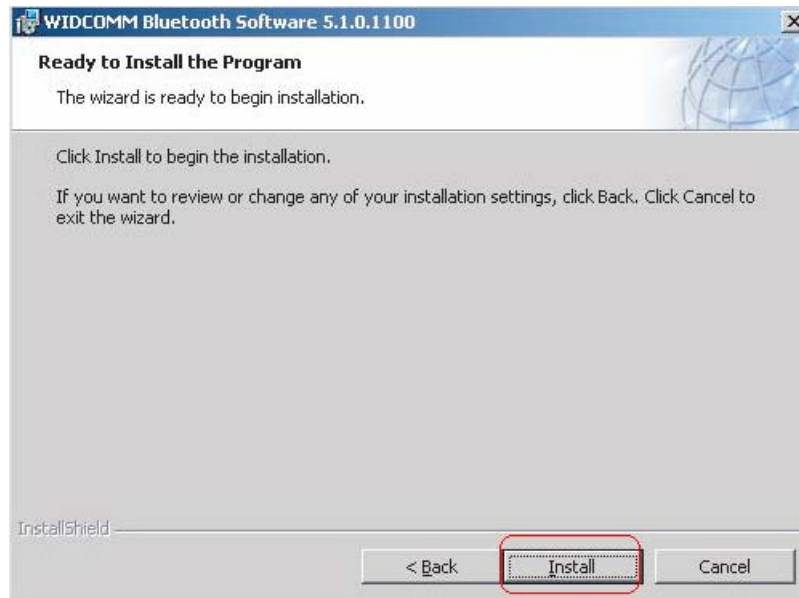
WIDCOMM Bluetooth Software 5.1.0.1100

Ready to Install the Program

The wizard is ready to begin installation.

Click Install to begin the installation.

If you want to review or change any of your installation settings, click Back. Click Cancel to exit the wizard.

InstallShield

< Back

Install

Cancel